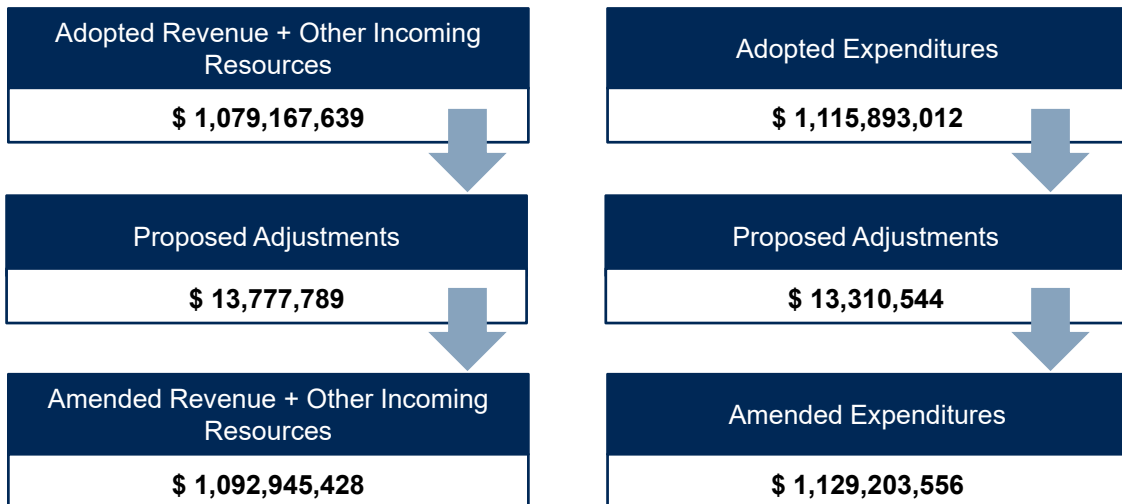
Adopted Revenue + Other Incoming Resources

$ 1,079,167,639

Proposed Adjustments

$ 13,777,789

Amended Revenue + Other Incoming Resources

$ 1,092,945,428

Adopted Expenditures

$ 1,115,893,012

Proposed Adjustments

$ 13,310,544

Amended Expenditures

$ 1,129,203,556